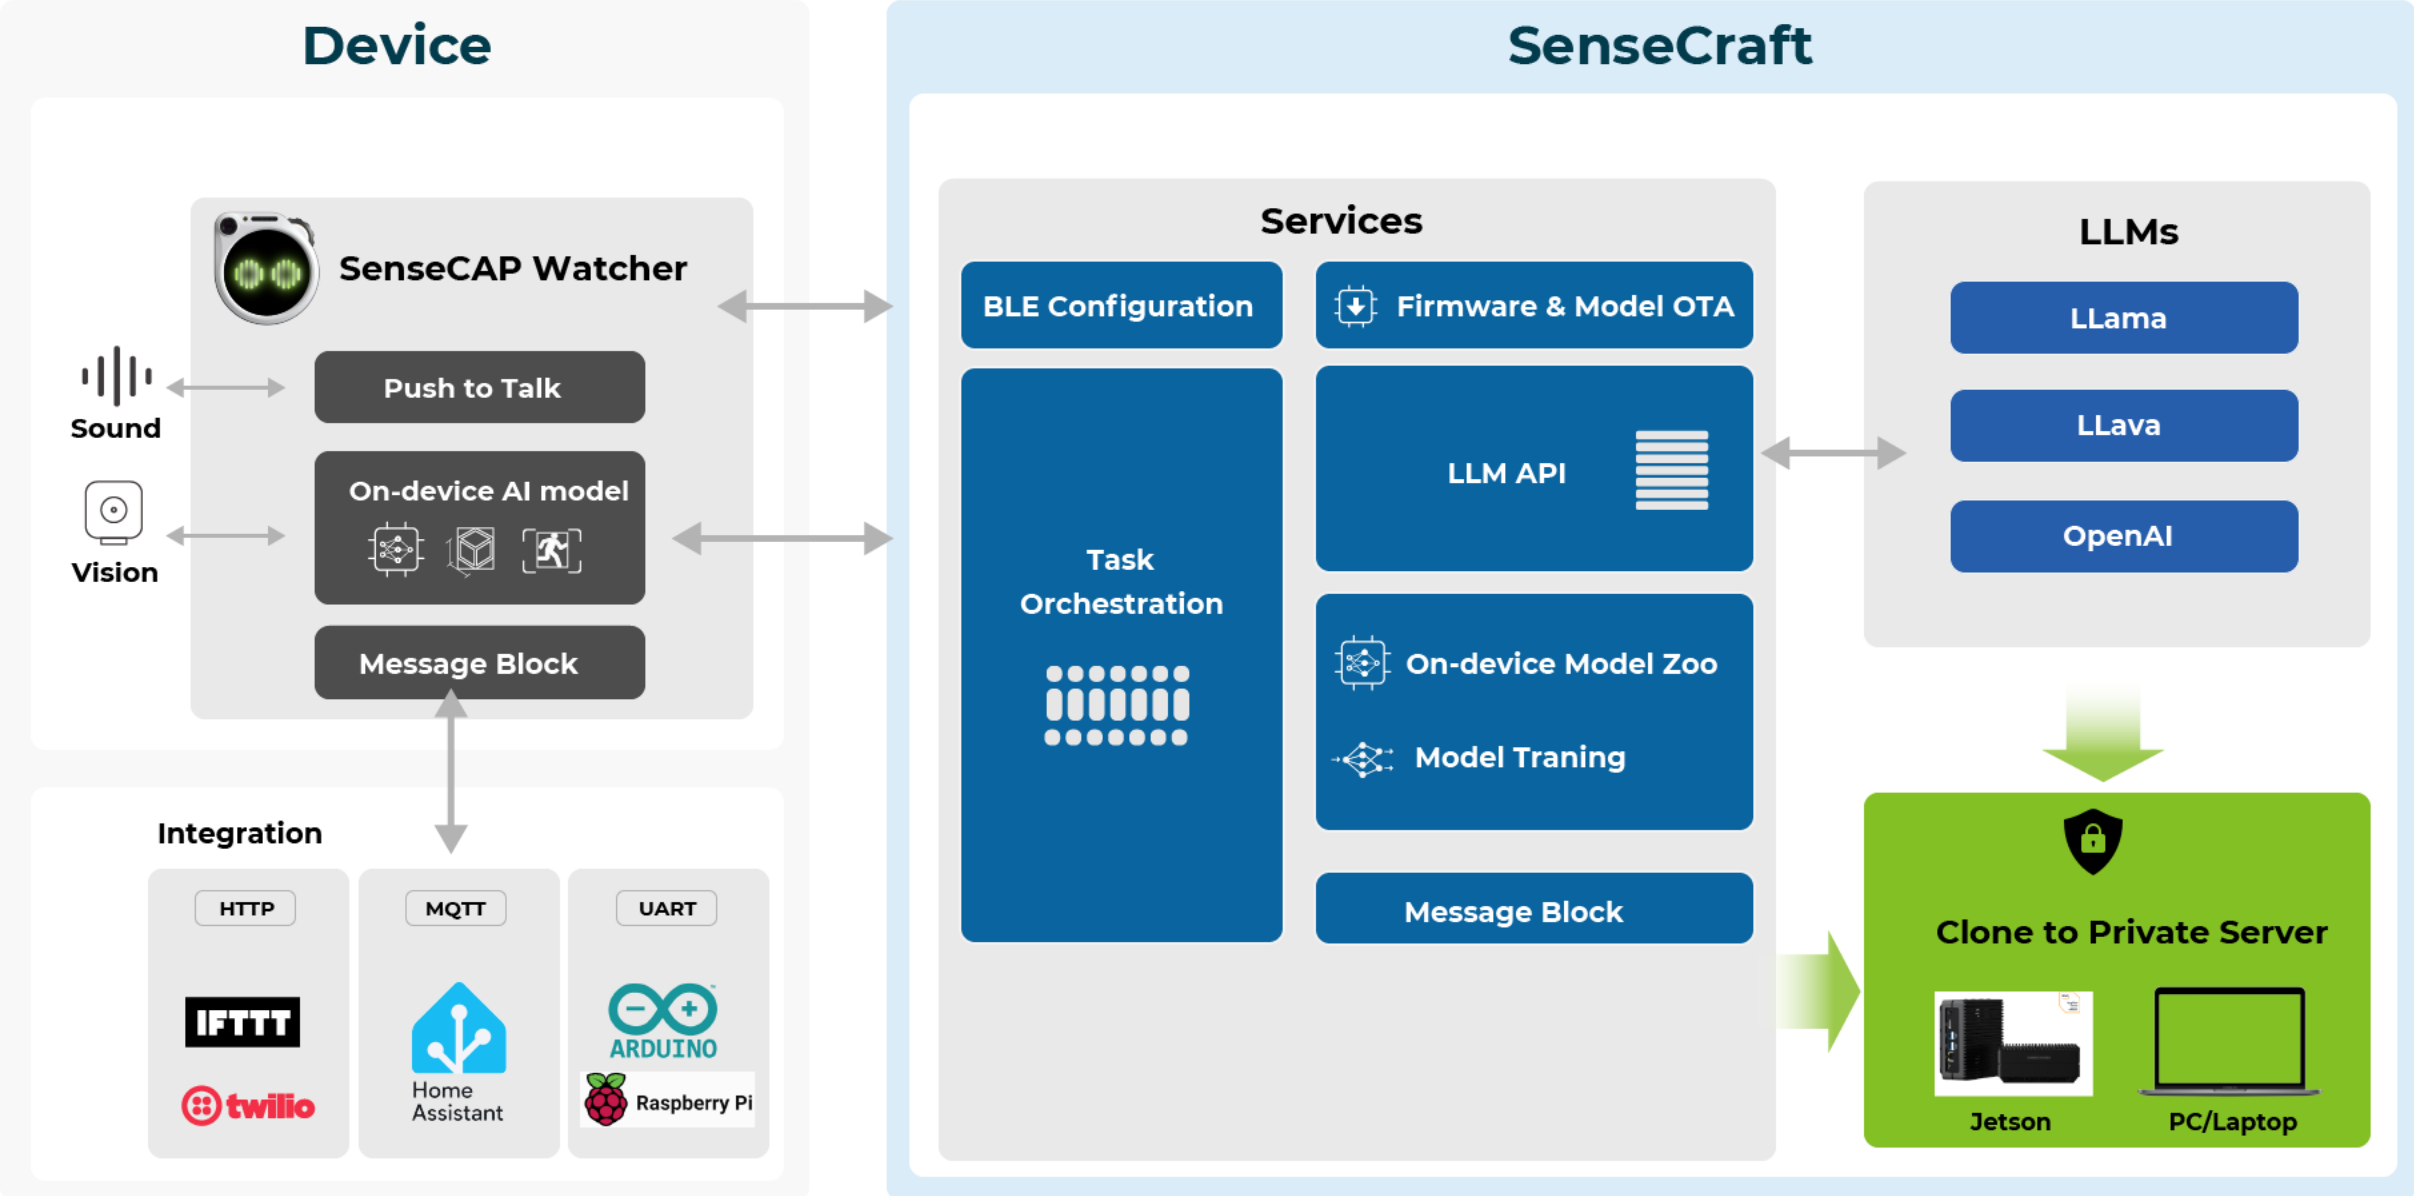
Device

SenseCAP Watcher

Sound

Vision

Push to Talk

On-device AI model

Message Block

Integration

HTTP

IFTTT

twilio

MQTT

Home Assistant

UART

ARDUINO

Raspberry Pi

SenseCraft

Services

BLE Configuration

Firmware & Model OTA

Task Orchestration

LLM API

On-device Model Zoo

Model Traning

Message Block

LLMs

LLama

LLava

OpenAI

Clone to Private Server

Jetson

PC/Laptop